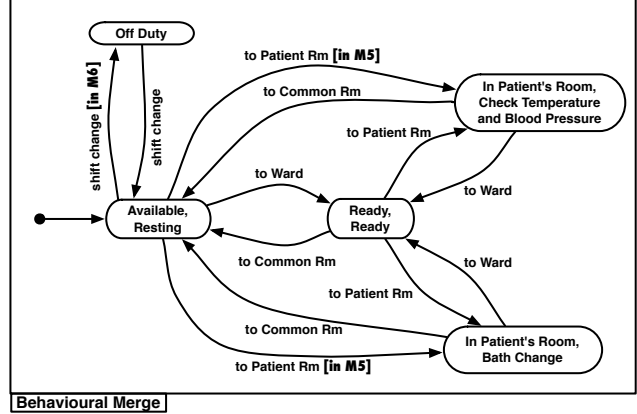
Off Duty

shift change [in M6]

shift change

to Patient Rm [in M5]

to Common Rm

In Patient's Room, Check Temperature and Blood Pressure

to Patient Rm

to Ward

to Ward

Available, Resting

Ready, Ready

to Common Rm

to Ward

to Patient Rm

to Common Rm

In Patient's Room, Bath Change

to Patient Rm [in M5]

Behavioural Merge